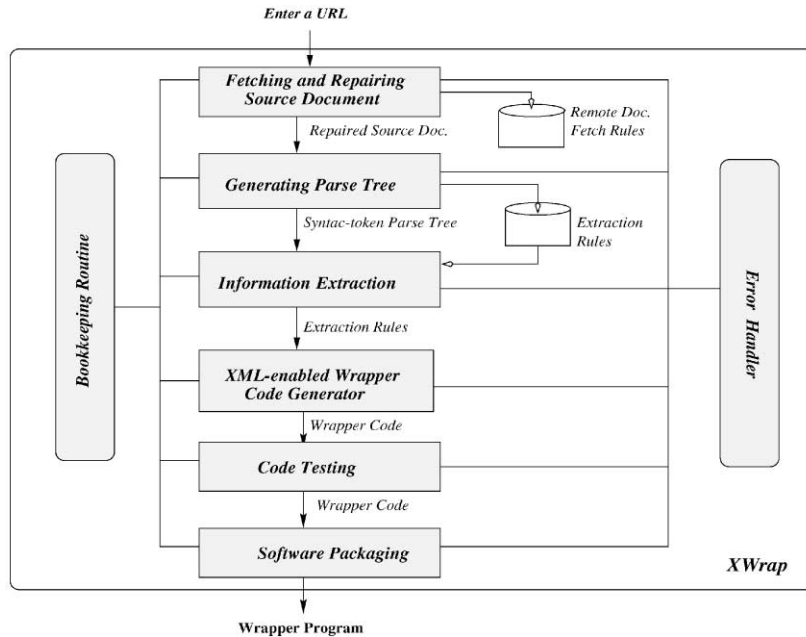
Enter a URL

Fetching and Repairing Source Document

Remote Doc. Fetch Rules

Repaired Source Doc.

Generating Parse Tree

Syntac-token Parse Tree

Extraction Rules

Bookkeeping Routine

Information Extraction

Error Handler

Extraction Rules

XML-enabled Wrapper Code Generator

Wrapper Code

Code Testing

Wrapper Code

Software Packaging

XWrap

Wrapper Program